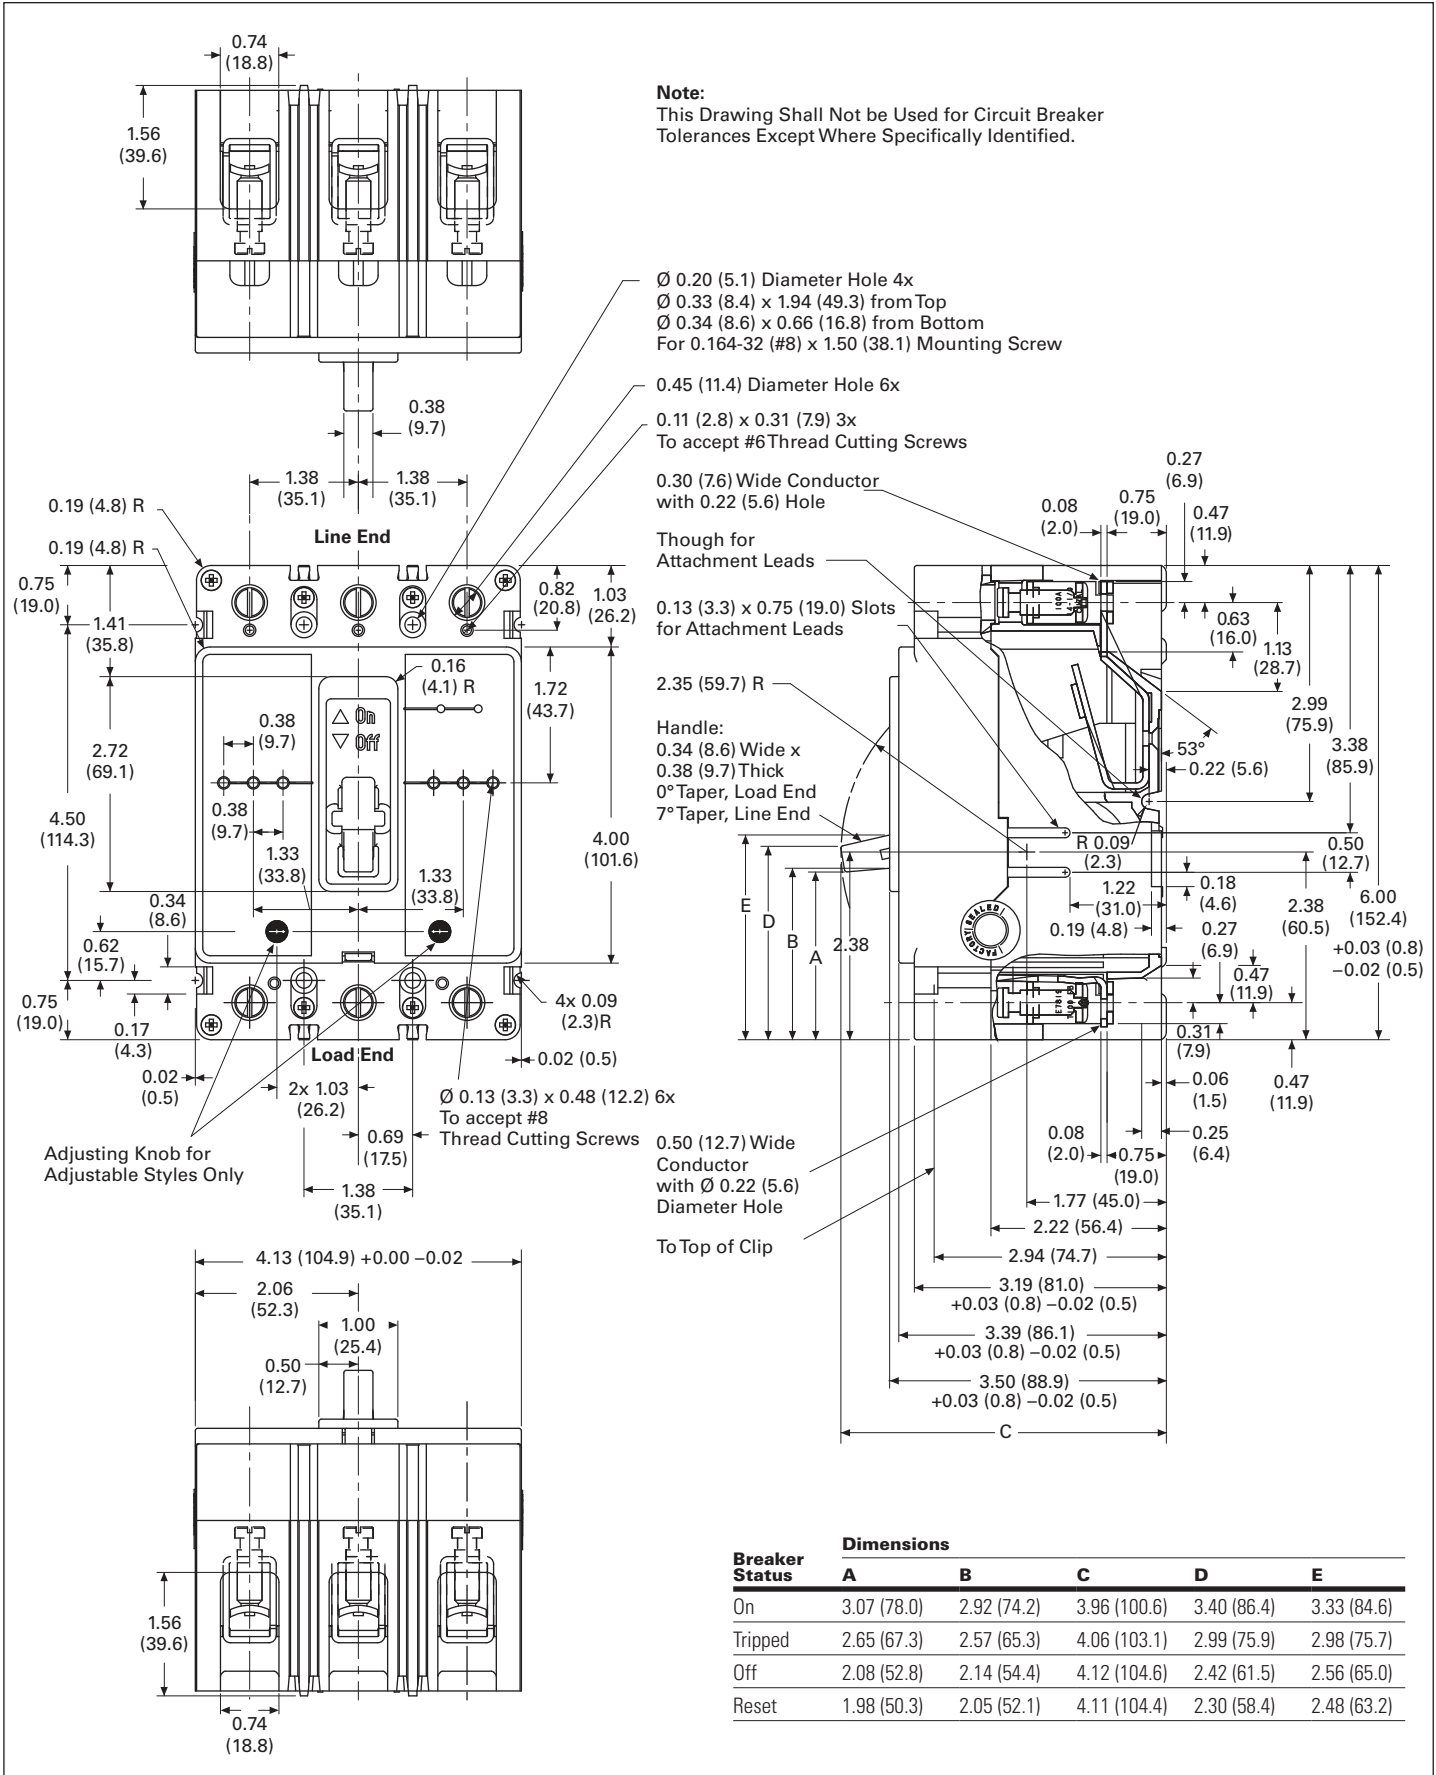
0.74
(18.8)

1.56
(39.6)

Note:
This Drawing Shall Not be Used for Circuit Breaker Tolerances Except Where Specifically Identified.

Ø 0.20 (5.1) Diameter Hole 4x
Ø 0.33 (8.4) x 1.94 (49.3) from Top
Ø 0.34 (8.6) x 0.66 (16.8) from Bottom
For 0.164-32 (#8) x 1.50 (38.1) Mounting Screw

0.45 (11.4) Diameter Hole 6x

0.11 (2.8) x 0.31 (7.9) 3x
To accept #6 Thread Cutting Screws

0.38
(9.7)

1.38
(35.1)

1.38
(35.1)

0.19 (4.8) R

0.19 (4.8) R

Line End

0.75
(19.0)

1.41
(35.8)

0.82
(20.8)

1.03
(26.2)

0.16
(4.1) R

1.72
(43.7)

0.38
(9.7)

On
Off

2.72
(69.1)

4.50
(114.3)

0.38
(9.7)

1.33
(33.8)

1.33
(33.8)

4.00
(101.6)

0.34
(8.6)

0.62
(15.7)

0.75
(19.0)

0.17
(4.3)

4x 0.09
(2.3)R

Load End

0.02 (0.5)

0.02
(0.5)

2x 1.03
(26.2)

Ø 0.13 (3.3) x 0.48 (12.2) 6x
To accept #8
Thread Cutting Screws

0.69
(17.5)

Adjusting Knob for
Adjustable Styles Only

1.38
(35.1)

0.30 (7.6) Wide Conductor
with 0.22 (5.6) Hole

0.27
(6.9)

0.08
(2.0)

0.75
(19.0)

0.47
(11.9)

Though for
Attachment Leads

0.13 (3.3) x 0.75 (19.0) Slots
for Attachment Leads

0.63
(16.0)

1.13
(28.7)

2.35 (59.7) R

2.99
(75.9)

3.38
(85.9)

Handle:
0.34 (8.6) Wide x
0.38 (9.7) Thick
0° Taper, Load End
7° Taper, Line End

53°

0.22 (5.6)

R 0.09
(2.3)

0.50
(12.7)

E

D

B

A

2.38

1.22
(31.0)

0.18
(4.6)

0.19 (4.8)

0.27
(6.9)

2.38
(60.5)

6.00
(152.4)
+0.03 (0.8)
–0.02 (0.5)

0.47
(11.9)

0.31
(7.9)

0.47
(11.9)

0.06
(1.5)

0.08
(2.0)

0.75
(19.0)

0.25
(6.4)

0.50 (12.7) Wide
Conductor
with Ø 0.22 (5.6)
Diameter Hole

1.77 (45.0)

2.22 (56.4)

To Top of Clip

2.94 (74.7)

3.19 (81.0)
+0.03 (0.8) –0.02 (0.5)

3.39 (86.1)
+0.03 (0.8) –0.02 (0.5)

3.50 (88.9)
+0.03 (0.8) –0.02 (0.5)

C

4.13 (104.9) +0.00 –0.02

2.06
(52.3)

1.00
(25.4)

0.50
(12.7)

1.56
(39.6)

0.74
(18.8)

| Breaker Status | A | B | C | D | E |
|---|---|---|---|---|---|
| On | 3.07 (78.0) | 2.92 (74.2) | 3.96 (100.6) | 3.40 (86.4) | 3.33 (84.6) |
| Tripped | 2.65 (67.3) | 2.57 (65.3) | 4.06 (103.1) | 2.99 (75.9) | 2.98 (75.7) |
| Off | 2.08 (52.8) | 2.14 (54.4) | 4.12 (104.6) | 2.42 (61.5) | 2.56 (65.0) |
| Reset | 1.98 (50.3) | 2.05 (52.1) | 4.11 (104.4) | 2.30 (58.4) | 2.48 (63.2) |

Dimensions